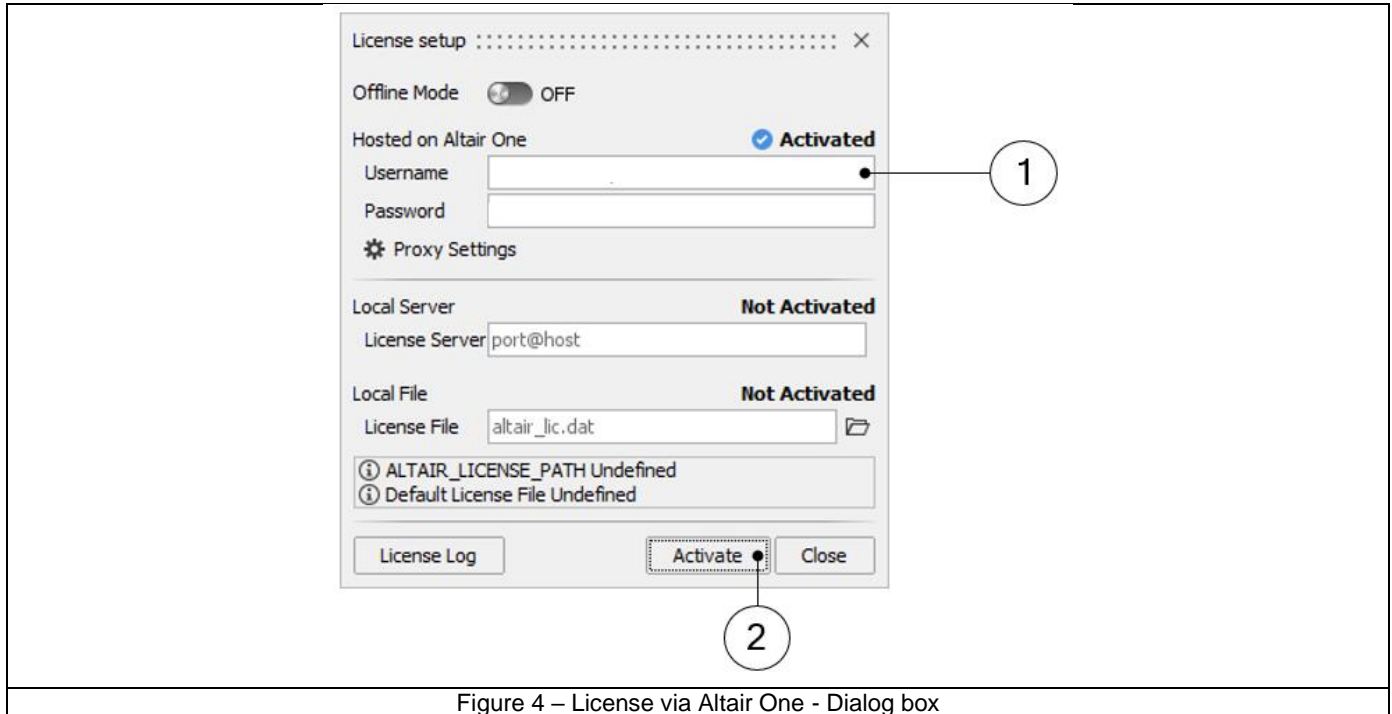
License setup

Offline Mode OFF

Hosted on Altair One Activated

Username

Password

Proxy Settings

Local Server Not Activated

License Server port@host

Local File Not Activated

License File altair_lic.dat

ALTAIR_LICENSE_PATH Undefined
Default License File Undefined

License Log

Activate

Close

1

2

Figure 4 – License via Altair One - Dialog box